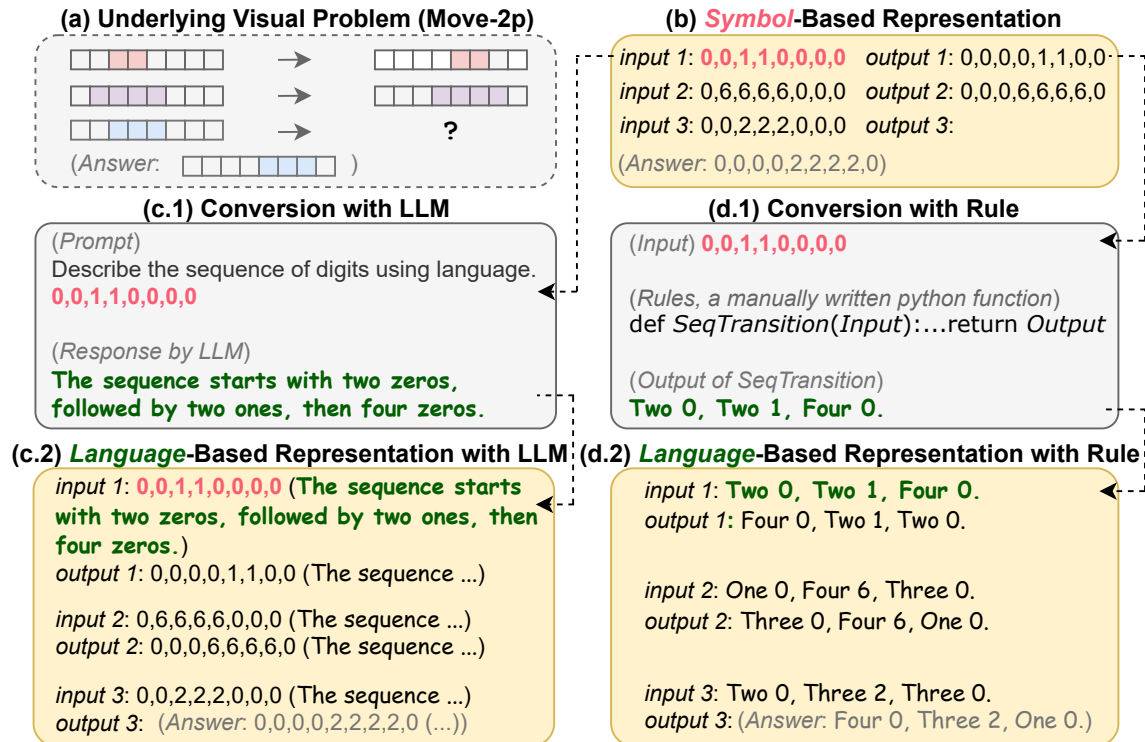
(a) Underlying Visual Problem (Move-2p)

?

(Answer: )

(b) Symbol-Based Representation

input 1: 0,0,1,1,0,0,0,0 output 1: 0,0,0,0,1,1,0,0
input 2: 0,6,6,6,6,0,0,0 output 2: 0,0,0,6,6,6,6,0
input 3: 0,0,2,2,2,0,0,0 output 3:
(Answer: 0,0,0,0,2,2,2,2,0)

(c.1) Conversion with LLM

(Prompt)
Describe the sequence of digits using language.
0,0,1,1,0,0,0,0

(Response by LLM)
The sequence starts with two zeros, followed by two ones, then four zeros.

(d.1) Conversion with Rule

(Input) 0,0,1,1,0,0,0,0

(Rules, a manually written python function)
def SeqTransition(Input):...return Output

(Output of SeqTransition)
Two 0, Two 1, Four 0.

(c.2) Language-Based Representation with LLM

input 1: 0,0,1,1,0,0,0,0 (The sequence starts with two zeros, followed by two ones, then four zeros.)
output 1: 0,0,0,0,1,1,0,0 (The sequence ...)

input 2: 0,6,6,6,6,0,0,0 (The sequence ...)
output 2: 0,0,0,6,6,6,6,0 (The sequence ...)

input 3: 0,0,2,2,2,0,0,0 (The sequence ...)
output 3: (Answer: 0,0,0,0,2,2,2,2,0 (...))

(d.2) Language-Based Representation with Rule

input 1: Two 0, Two 1, Four 0.
output 1: Four 0, Two 1, Two 0.

input 2: One 0, Four 6, Three 0.
output 2: Three 0, Four 6, One 0.

input 3: Two 0, Three 2, Three 0.
output 3: (Answer: Four 0, Three 2, One 0.)